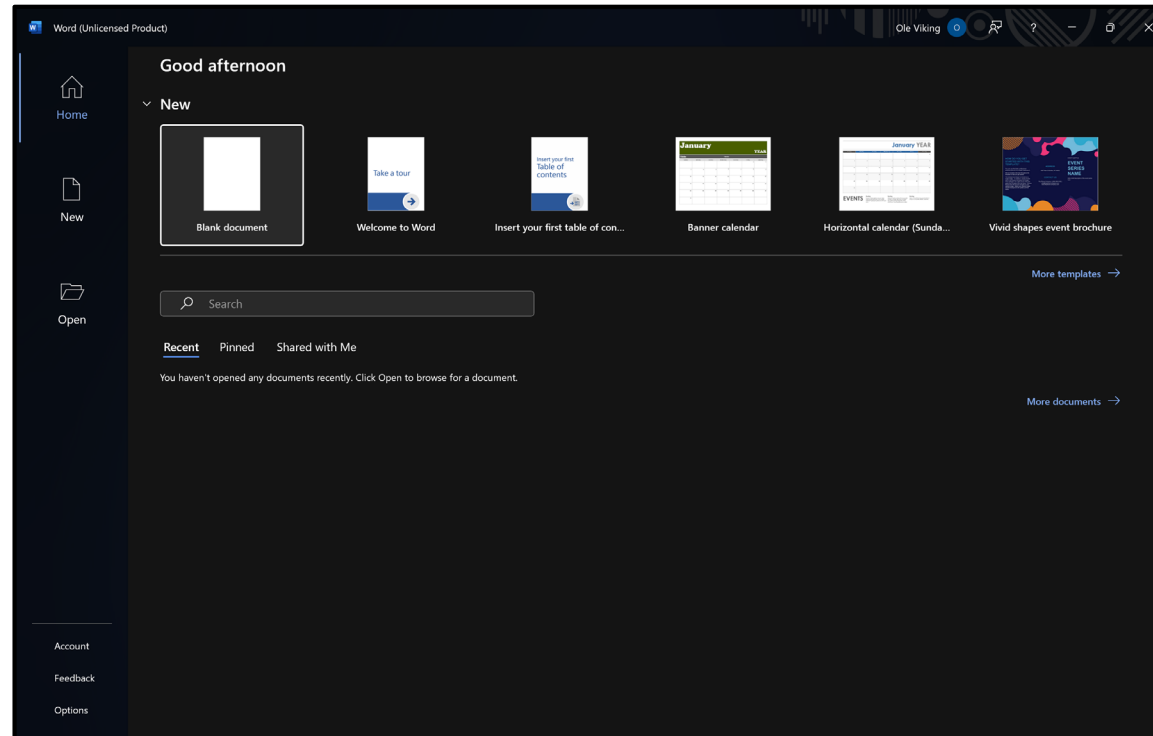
Word (Unlicensed Product)

Ole Viking O

?

Home

New

Open

Account

Feedback

Options

Good afternoon

New

Blank document

Take a tour

Welcome to Word

Insert your first Table of contents

Insert your first table of con...

January YEAR

Banner calendar

January YEAR

EVENTS

Horizontal calendar (Sunda...

EVENT SERIES NAME

Vivid shapes event brochure

More templates →

Search

Recent

Pinned

Shared with Me

You haven't opened any documents recently. Click Open to browse for a document.

More documents →